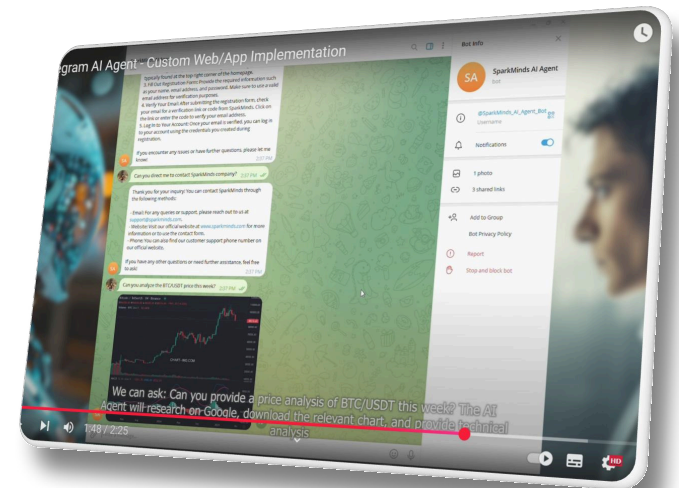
egram AI Agent - Custom Web/App Implementation

typically found at the top right corner of the homepage.
3. Fill Out Registration Form: Provide the required information such as your name, email address, and password. Make sure to use a valid email address for verification purposes.
4. Verify Your Email: After submitting the registration form, check your email for a verification link or code from SparkMinds. Click on the link or enter the code to verify your email address.
5. Log In to Your Account: Once your email is verified, you can log in to your account using the credentials you created during registration.

If you encounter any issues or have further questions, please let me know!

Can you direct me to contact SparkMinds company?

Thank you for your inquiry! You can contact SparkMinds through the following methods:

- Email: For any queries or support, please reach out to us at support@sparkminds.com.
- Website: Visit our official website at www.sparkminds.com for more information or to use the contact form.
- Phone: You can also find our customer support phone number on our official website.

If you have any other questions or need further assistance, feel free to ask!

Can you analyze the BTC/USDT price this week?

Bot Info

SA

SparkMinds AI Agent
bot

@SparkMinds_AI_Agent_Bot
Username

Notifications

1 photo

3 shared links

Add to Group

Bot Privacy Policy

Report

Stop and block bot

We can ask: Can you provide a price analysis of BTC/USDT this week? The AI Agent will research on Google, download the relevant chart, and provide technical analysis

1:48 / 2:25

HD